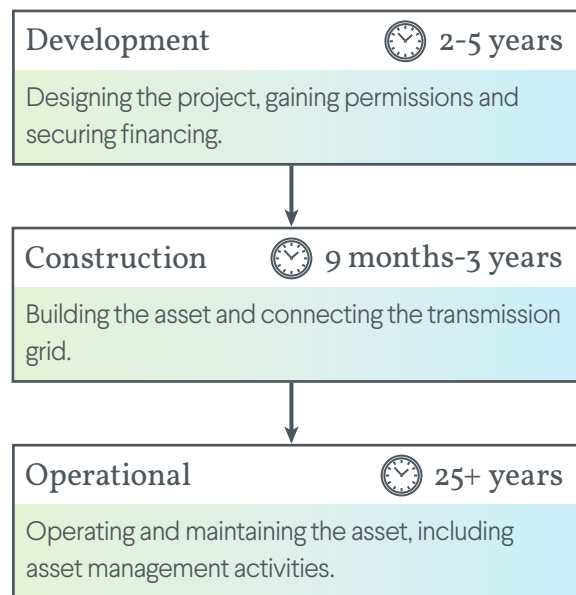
Development 2-5 years

Designing the project, gaining permissions and securing financing.

Construction 9 months-3 years

Building the asset and connecting the transmission grid.

Operational 25+ years

Operating and maintaining the asset, including asset management activities.